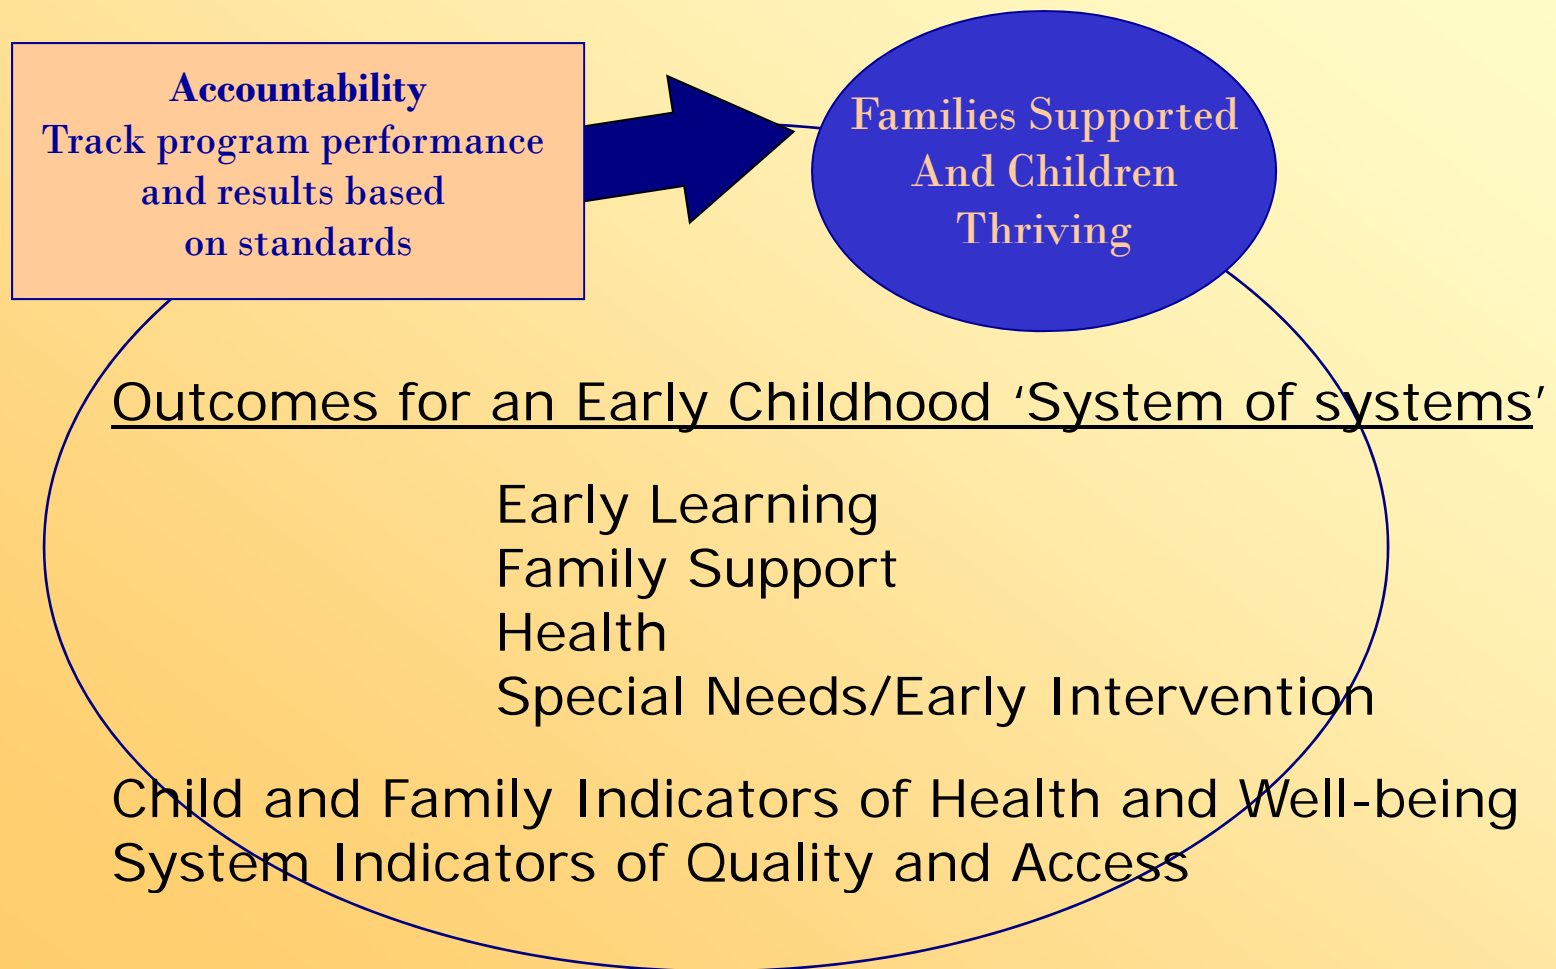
Accountability
Track program performance and results based on standards

Families Supported And Children Thriving

Outcomes for an Early Childhood ‘System of systems’

Early Learning
Family Support
Health
Special Needs/Early Intervention

Child and Family Indicators of Health and Well-being
System Indicators of Quality and Access